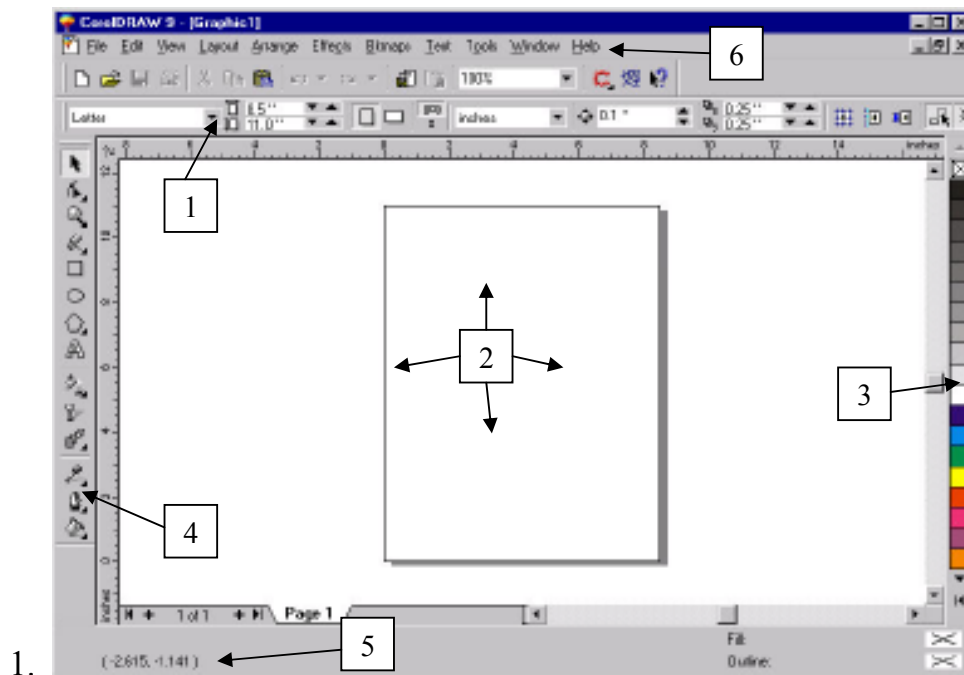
CorelDRAW 9 - [Graphic1]

File Edit View Layout Arrange Effects Bitmaps Text Tools Window Help

100%

Letter 8.5'' 11.0'' inches 0.1'' 0.25'' 0.25''

inches

1

2

3

4

5

6

1 of 1 Page 1

Fill:

Outline:

(-2.615, -1.141)

1.